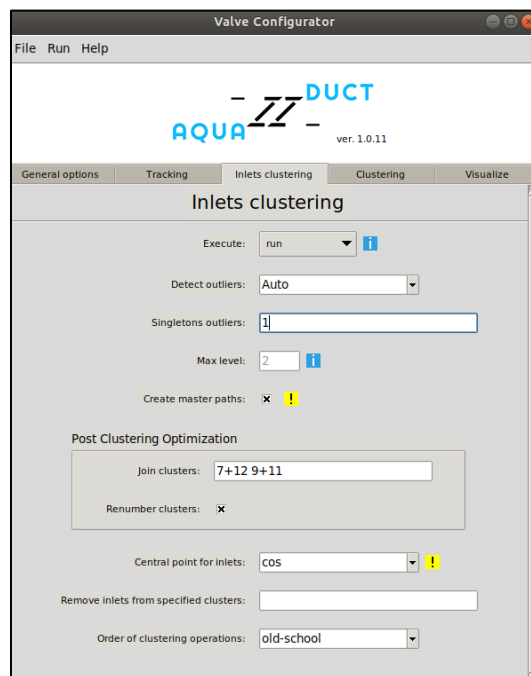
Valve Configurator

File Run Help

AQUA DUCT
ver. 1.0.11

General options | Tracking | Inlets clustering | Clustering | Visualize

Inlets clustering

Execute: run

Detect outliers: Auto

Singletons outliers: 1

Max level: 2

Create master paths:

Post Clustering Optimization

Join clusters: 7+12 9+11

Renumber clusters:

Central point for inlets: cos

Remove inlets from specified clusters:

Order of clustering operations: old-school